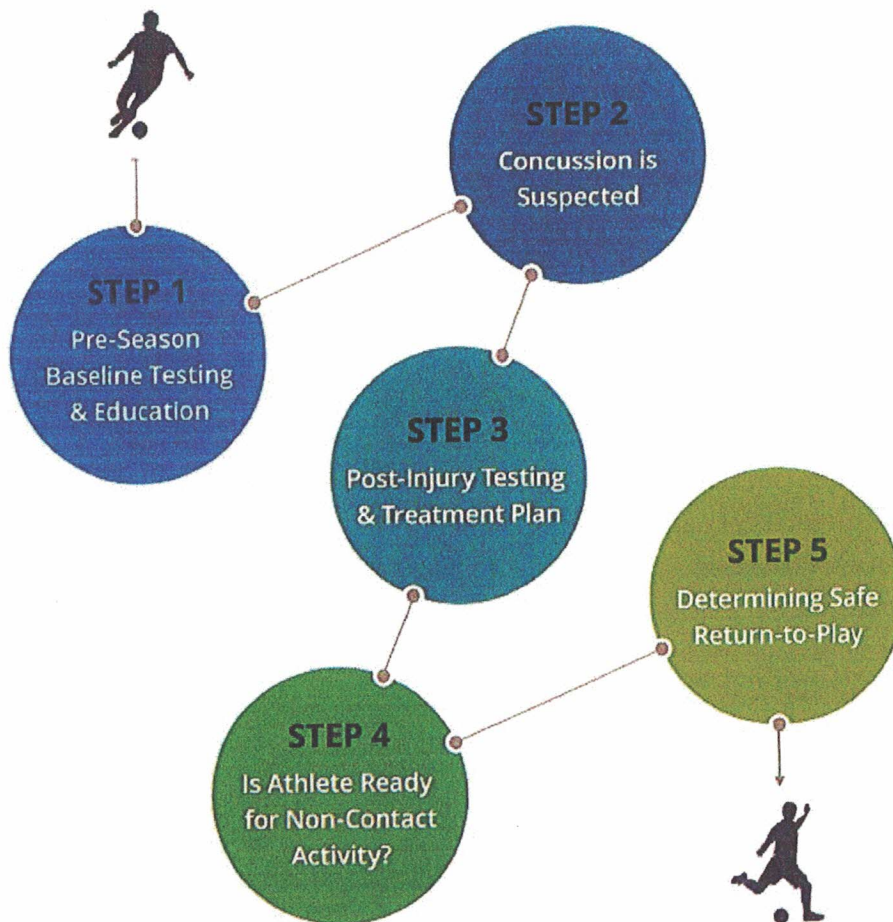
STEP 1
Pre-Season Baseline Testing & Education

STEP 2
Concussion is Suspected

STEP 3
Post-Injury Testing & Treatment Plan

STEP 4
Is Athlete Ready for Non-Contact Activity?

STEP 5
Determining Safe Return-to-Play